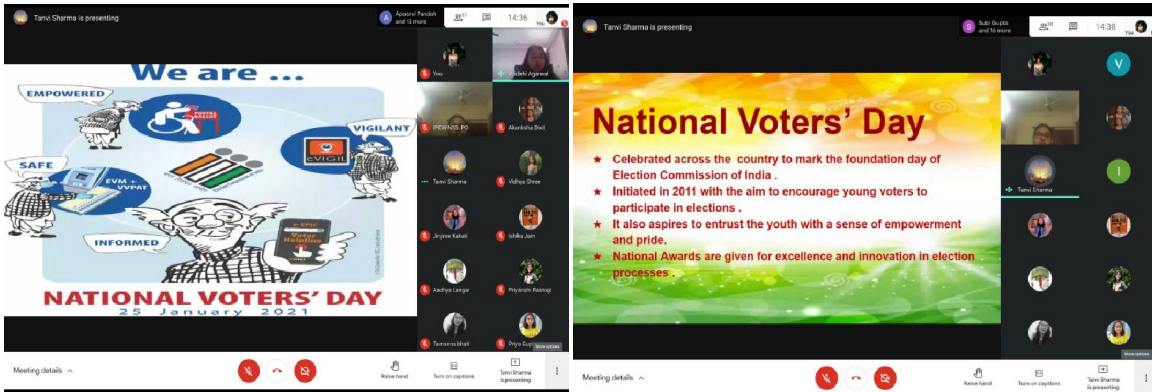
Tanvi Sharma is presenting

Apoorvi Pandoh and 13 more

14:36

We are ...

EMPOWERED

VIGILANT

SAFE

EVM + VVPAT

cVIGIL

INFORMED

e-EPIC

Voter Helpline

NATIONAL VOTERS' DAY

25 January 2021

You

Vaidehi Agarwal

PEWNIS PG

Akanksha Dixit

Tanvi Sharma

Vidhya Shree

Jinjiree Kakati

Ishika Jain

Aadhya Langer

Priyanshi Rastogi

Tamanna bhati

Priya Gupta

Meeting details

Raise hand

Turn on captions

Tanvi Sharma is presenting

Tanvi Sharma is presenting

Subi Gupta and 56 more

14:38

National Voters' Day

★ Celebrated across the country to mark the foundation day of Election Commission of India .

★ Initiated in 2011 with the aim to encourage young voters to participate in elections .

★ It also aspires to entrust the youth with a sense of empowerment and pride.

★ National Awards are given for excellence and innovation in election processes .

V

I

Tanvi Sharma

Meeting details

Raise hand

Turn on captions

Tanvi Sharma is presenting